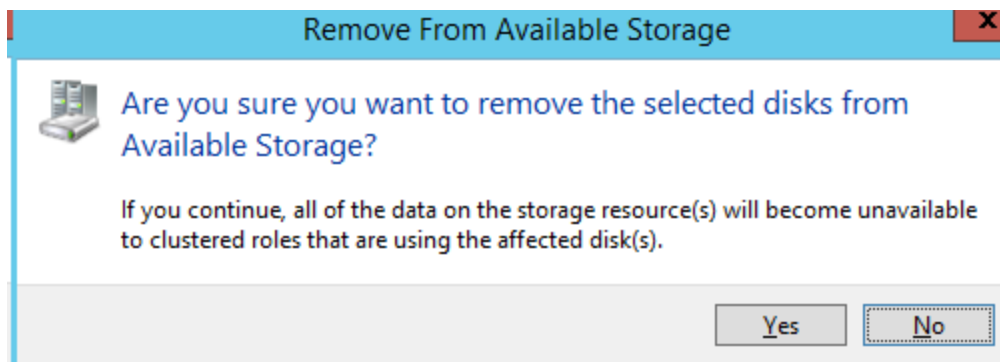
Remove From Available Storage

X

Are you sure you want to remove the selected disks from Available Storage?

If you continue, all of the data on the storage resource(s) will become unavailable to clustered roles that are using the affected disk(s).

Yes

No